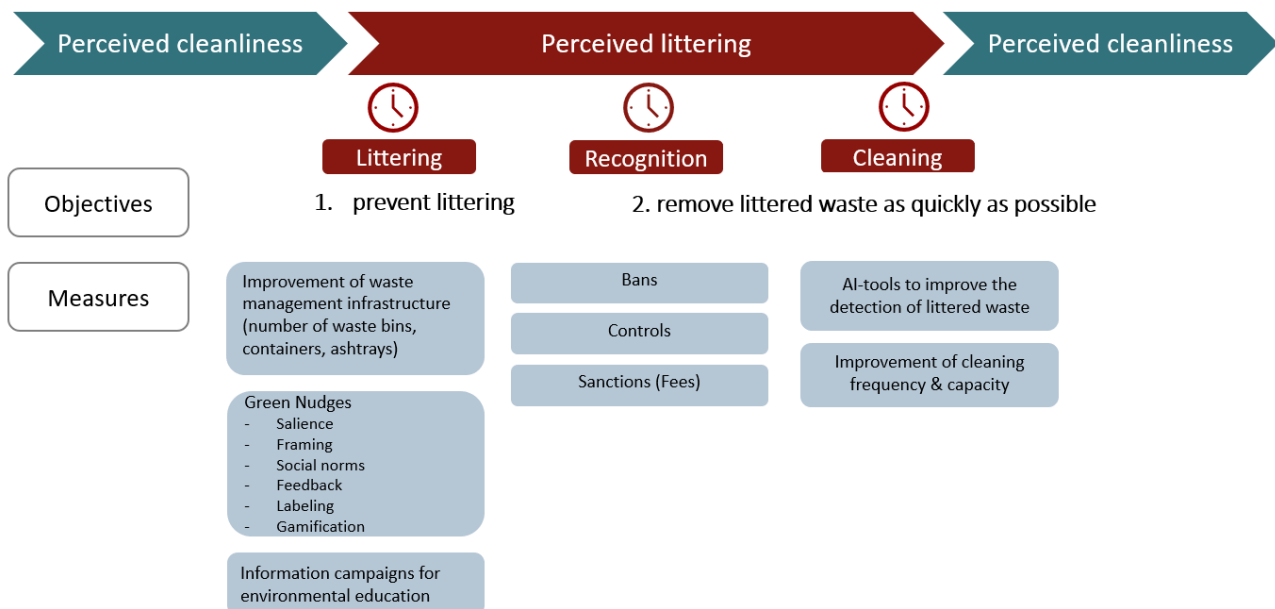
Perceived cleanliness

Perceived littering

Perceived cleanliness

Littering

Recognition

Cleaning

Objectives

1. prevent littering

2. remove littered waste as quickly as possible

Measures

Improvement of waste management infrastructure (number of waste bins, containers, ashtrays)

Green Nudges
- Salience
- Framing
- Social norms
- Feedback
- Labeling
- Gamification

Information campaigns for environmental education

Bans

Controls

Sanctions (Fees)

AI-tools to improve the detection of littered waste

Improvement of cleaning frequency & capacity